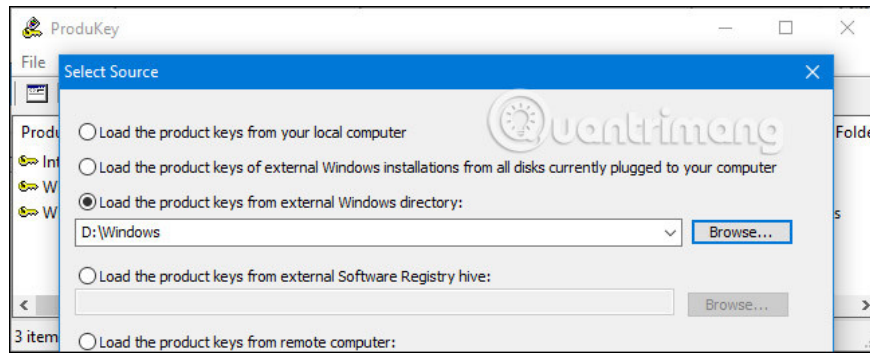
ProduKey

File

Produ

Int

W

W

3 item

Folde

s

Select Source

Quantrimang

Load the product keys from your local computer

Load the product keys of external Windows installations from all disks currently plugged to your computer

Load the product keys from external Windows directory:

D:\Windows

Browse...

Load the product keys from external Software Registry hive:

Browse...

Load the product keys from remote computer: